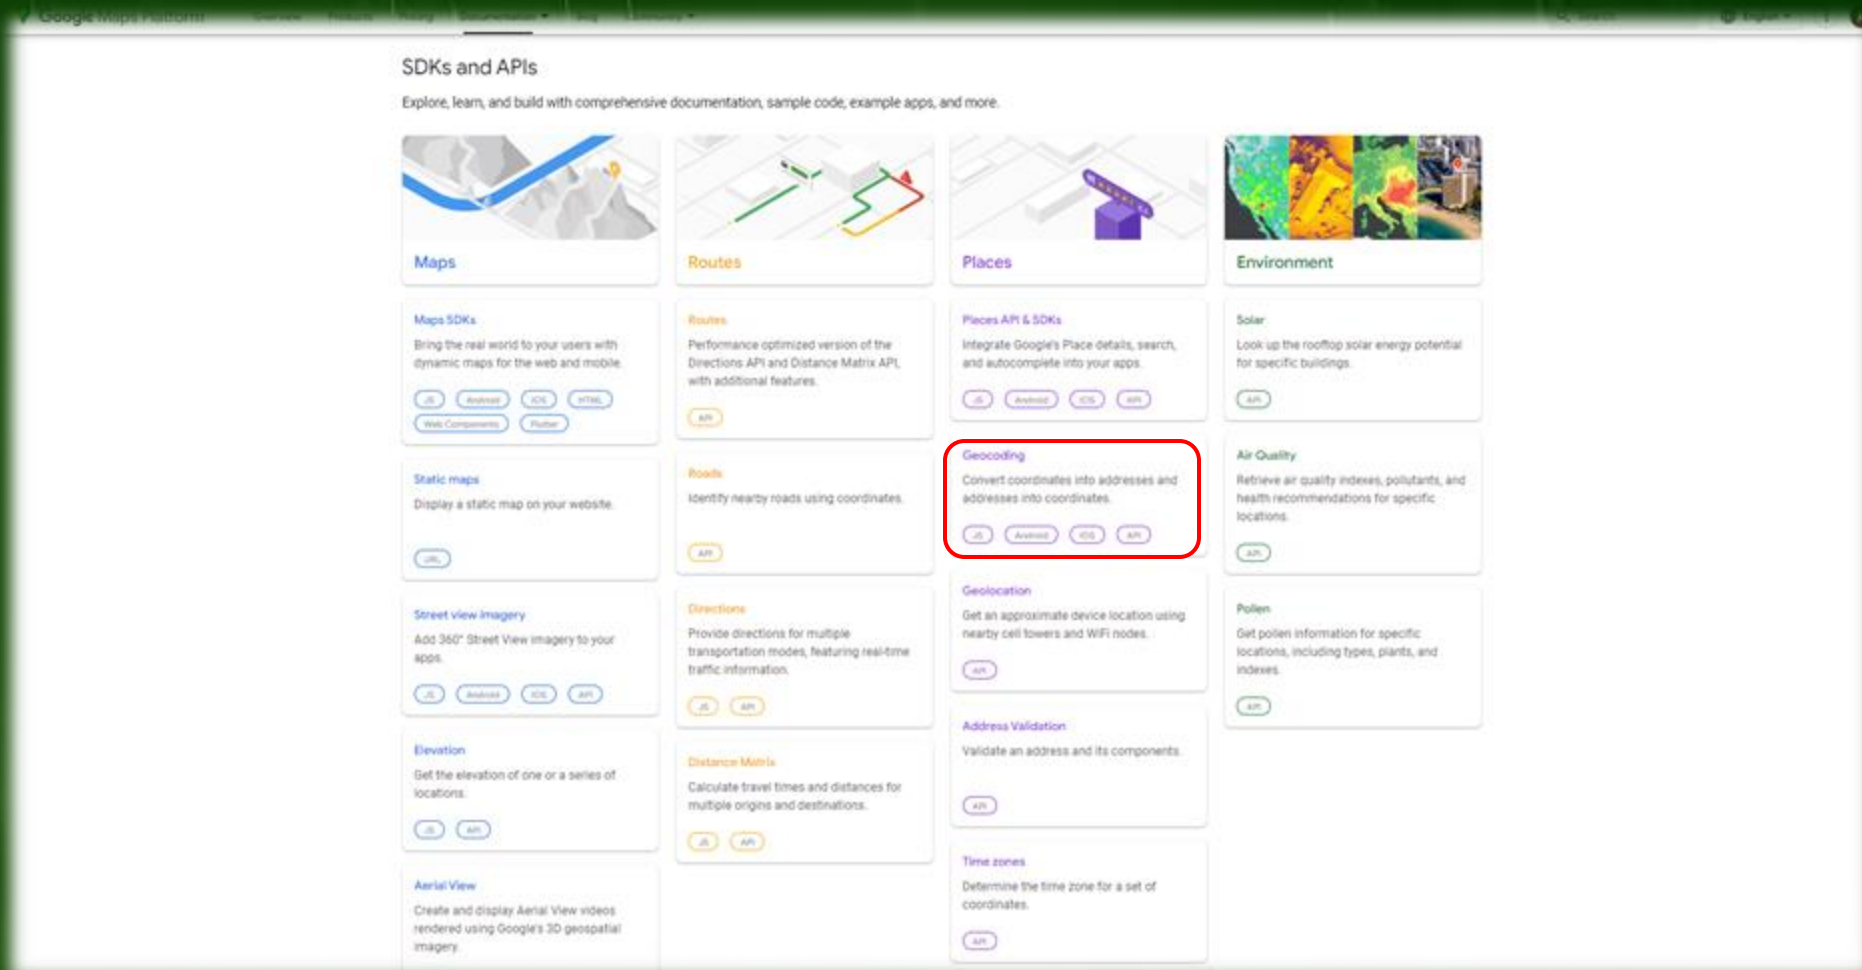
Google Maps Platform

SDKs and APIs

Explore, learn, and build with comprehensive documentation, sample code, example apps, and more.

Maps

Maps SDKs
Bring the real world to your users with dynamic maps for the web and mobile.
JS Android iOS HTML Web Components Flutter

Static maps
Display a static map on your website.
URL

Street view imagery
Add 360° Street View imagery to your apps.
JS Android iOS API

Elevation
Get the elevation of one or a series of locations.
JS API

Aerial View
Create and display Aerial View videos rendered using Google's 3D geospatial imagery.

Routes

Routes
Performance optimized version of the Directions API and Distance Matrix API, with additional features.
API

Roads
Identify nearby roads using coordinates.
API

Directions
Provide directions for multiple transportation modes, featuring real-time traffic information.
JS API

Distance Matrix
Calculate travel times and distances for multiple origins and destinations.
JS API

Places

Places API & SDKs
Integrate Google's Place details, search, and autocomplete into your apps.
JS Android iOS API

Geocoding
Convert coordinates into addresses and addresses into coordinates.
JS Android iOS API

Geolocation
Get an approximate device location using nearby cell towers and WiFi nodes.
API

Address Validation
Validate an address and its components.
API

Time zones
Determine the time zone for a set of coordinates.
API

Environment

Solar
Look up the rooftop solar energy potential for specific buildings.
API

Air Quality
Retrieve air quality indexes, pollutants, and health recommendations for specific locations.
API

Pollen
Get pollen information for specific locations, including types, plants, and indexes.
API